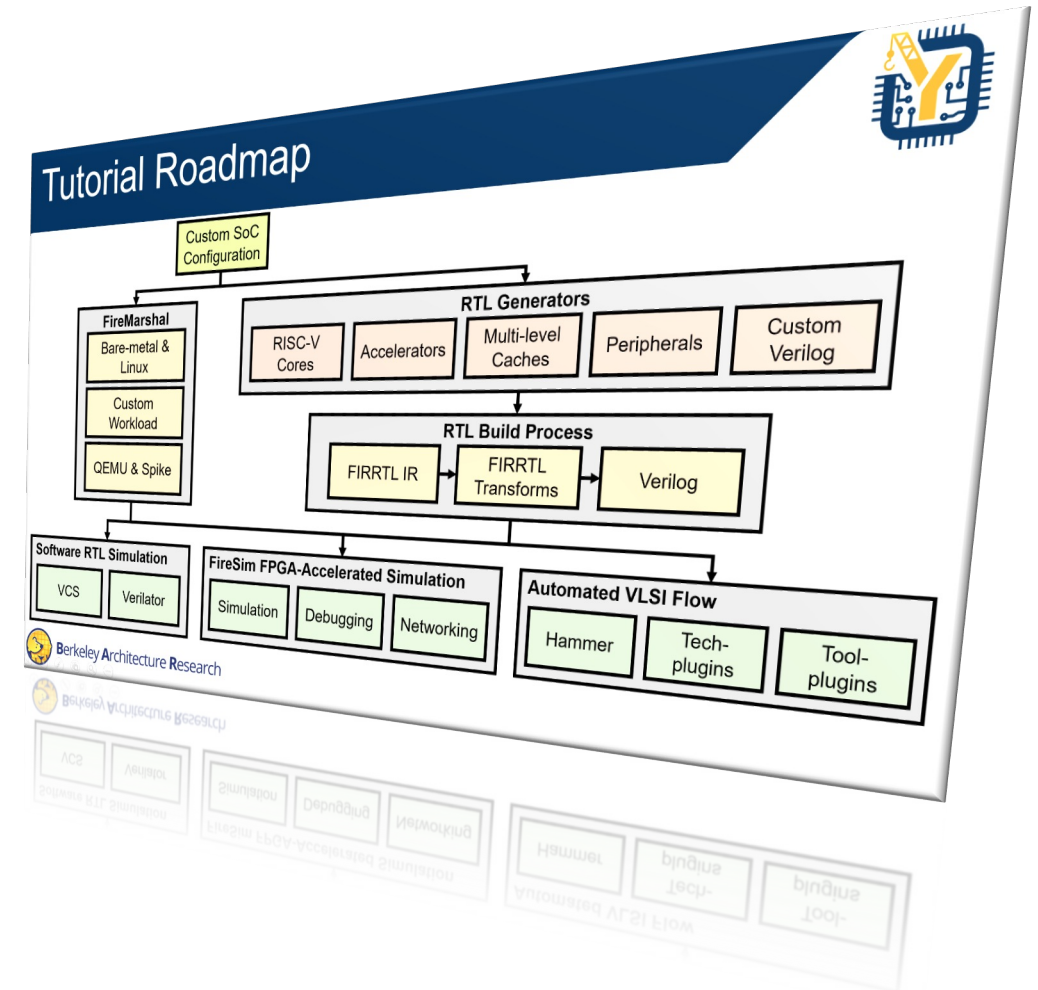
Tutorial Roadmap

Custom SoC Configuration

FireMarshal

Bare-metal & Linux

Custom Workload

QEMU & Spike

RTL Generators

RISC-V Cores

Accelerators

Multi-level Caches

Peripherals

Custom Verilog

RTL Build Process

FIRRTL IR

FIRRTL Transforms

Verilog

Software RTL Simulation

VCS

Verilator

FireSim FPGA-Accelerated Simulation

Simulation

Debugging

Networking

Automated VLSI Flow

Hammer

Tech-plugins

Tool-plugins

Berkeley Architecture Research